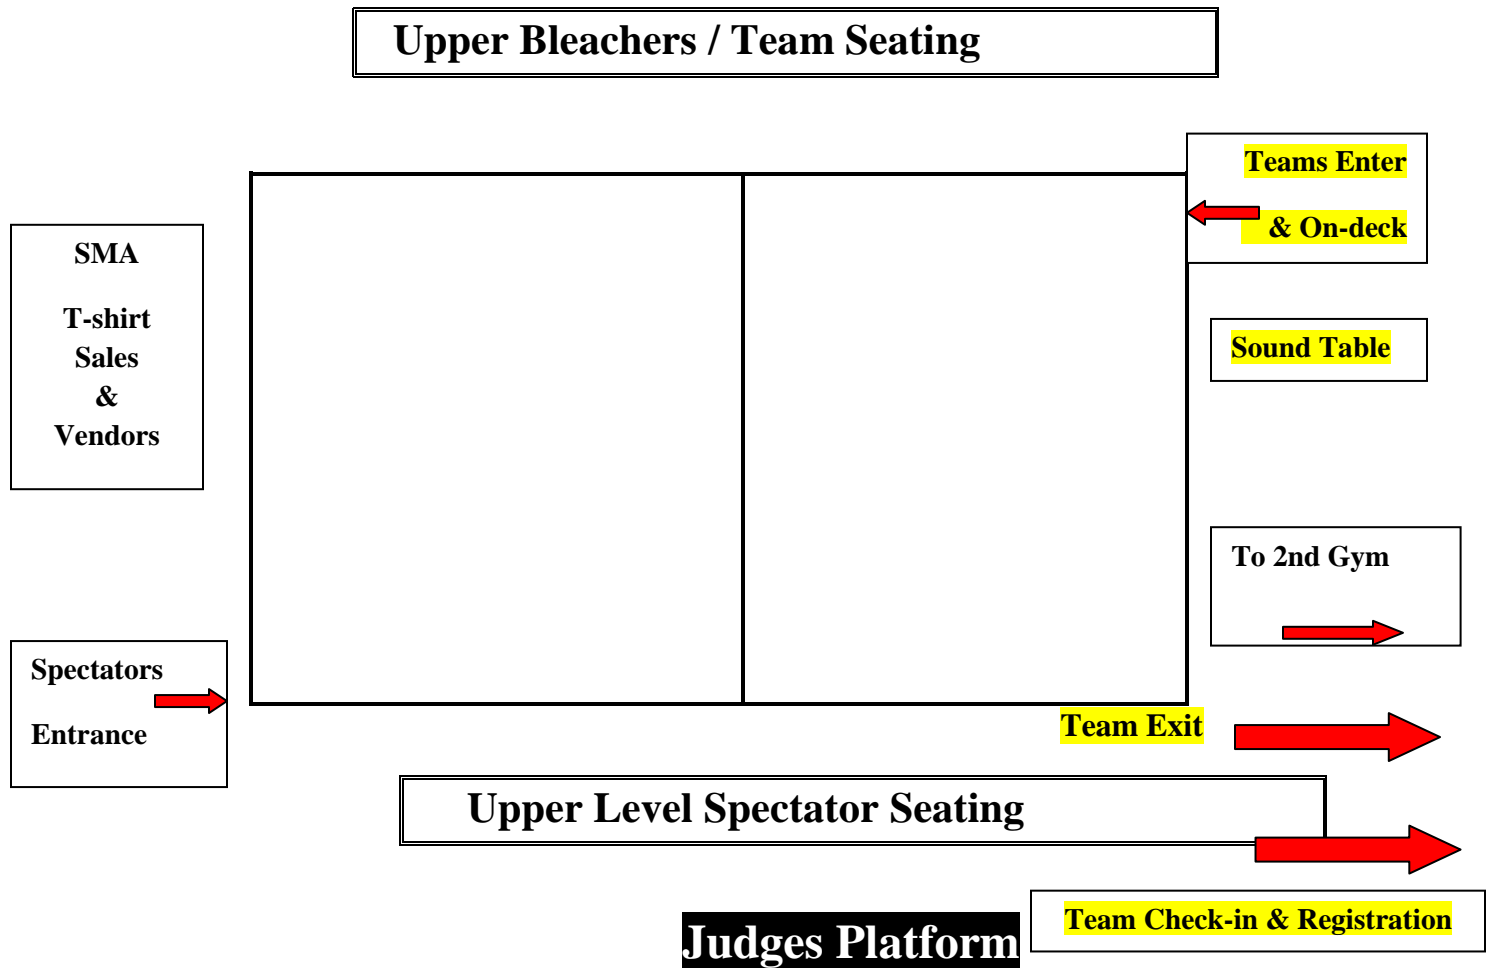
Upper Bleachers / Team Seating

Teams Enter
& On-deck

SMA
T-shirt
Sales
&
Vendors

Sound Table

To 2nd Gym

Spectators
Entrance

Team Exit

Upper Level Spectator Seating

Team Check-in & Registration

Judges Platform